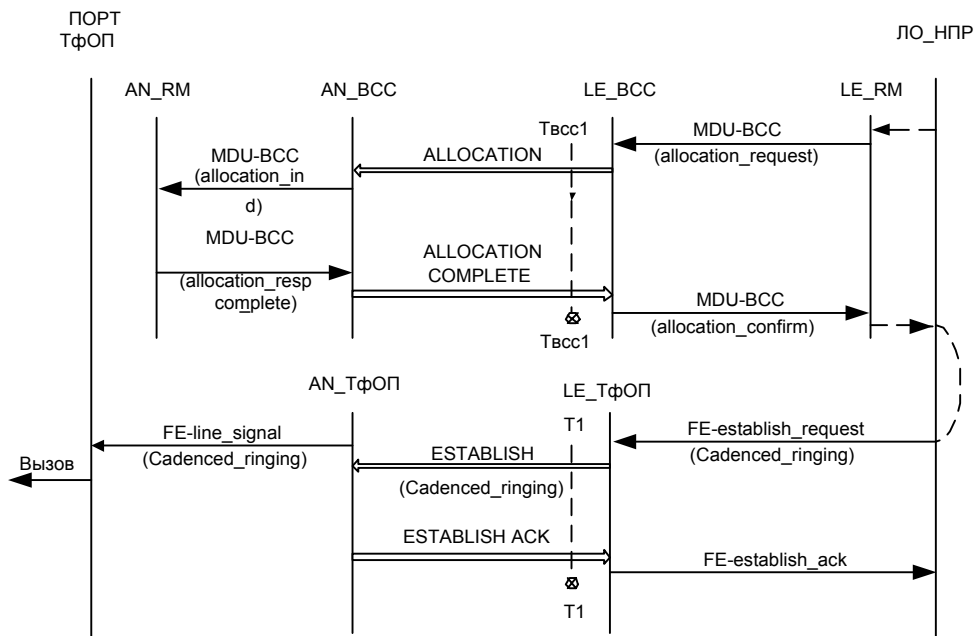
ПОРТ ТфОП

ЛО_НПР

AN_RM

AN_BCC

LE_BCC

LE_RM

Tвсс1

MDU-BCC (allocation_request)

ALLOCATION

MDU-BCC (allocation_in d)

MDU-BCC

ALLOCATION COMPLETE

(allocation_resp complete)

MDU-BCC (allocation_confirm)

Tвсс1

AN_ТфОП

LE_ТфОП

T1

FE-line_signal (Cadenced_ringing)

FE-establish_request (Cadenced_ringing)

Вызов

ESTABLISH (Cadenced_ringing)

ESTABLISH ACK

FE-establish_ack

T1